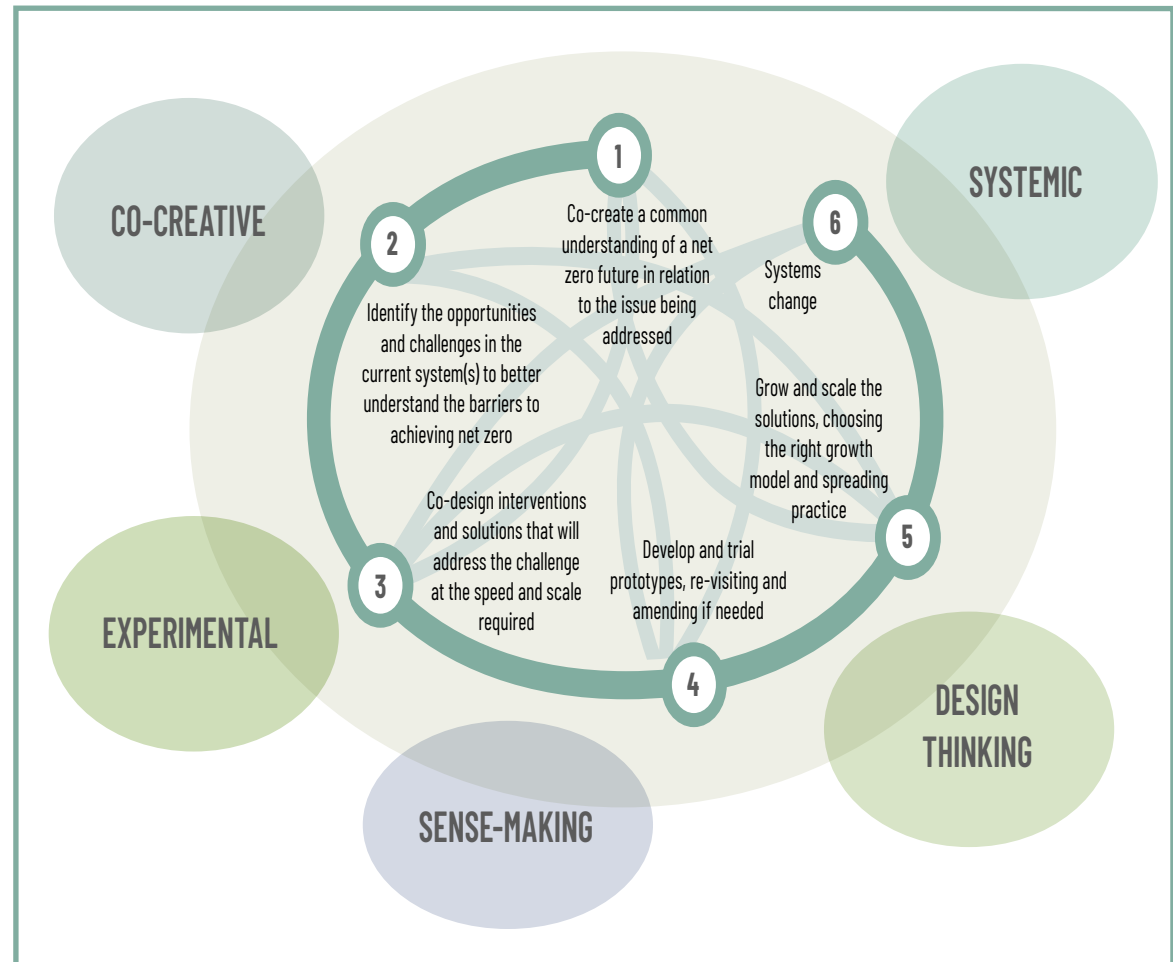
CO-CREATIVE

SYSTEMIC

1
Co-create a common understanding of a net zero future in relation to the issue being addressed

6
Systems change

2
Identify the opportunities and challenges in the current system(s) to better understand the barriers to achieving net zero

Grow and scale the solutions, choosing the right growth model and spreading practice

5

Co-design interventions and solutions that will address the challenge at the speed and scale required

3

Develop and trial prototypes, re-visiting and amending if needed

4

EXPERIMENTAL

DESIGN THINKING

SENSE-MAKING